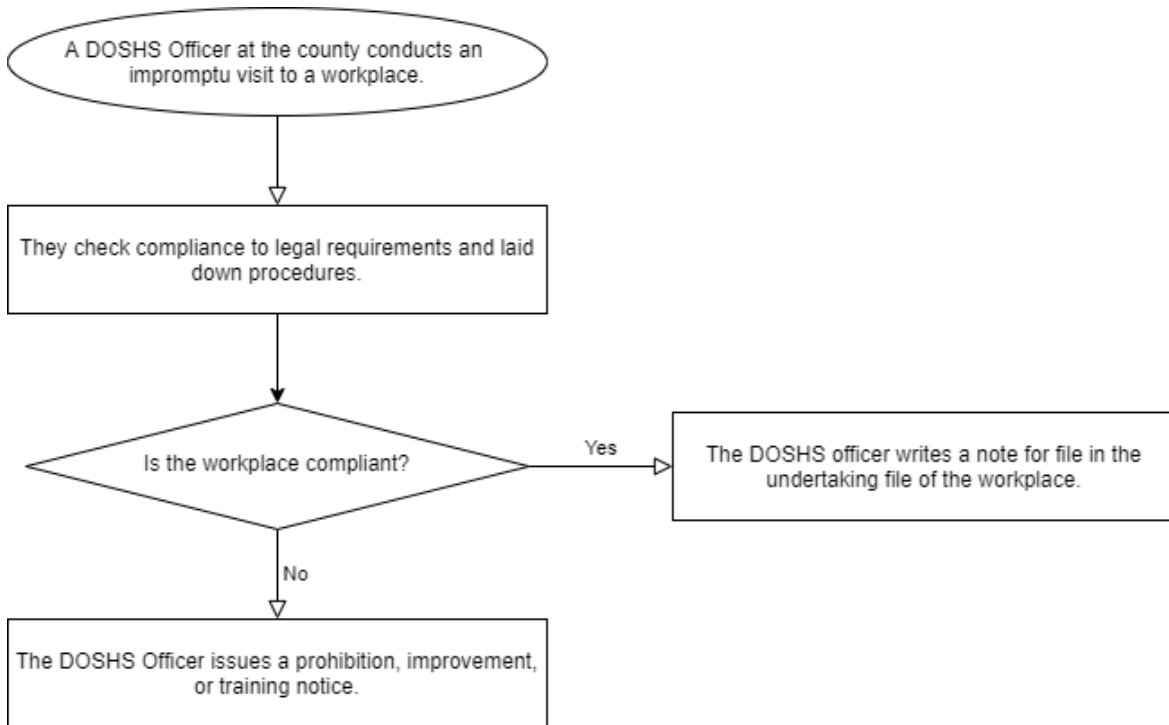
A DOSHS Officer at the county conducts an impromptu visit to a workplace.

They check compliance to legal requirements and laid down procedures.

Is the workplace compliant?

Yes

The DOSHS officer writes a note for file in the undertaking file of the workplace.

No

The DOSHS Officer issues a prohibition, improvement, or training notice.